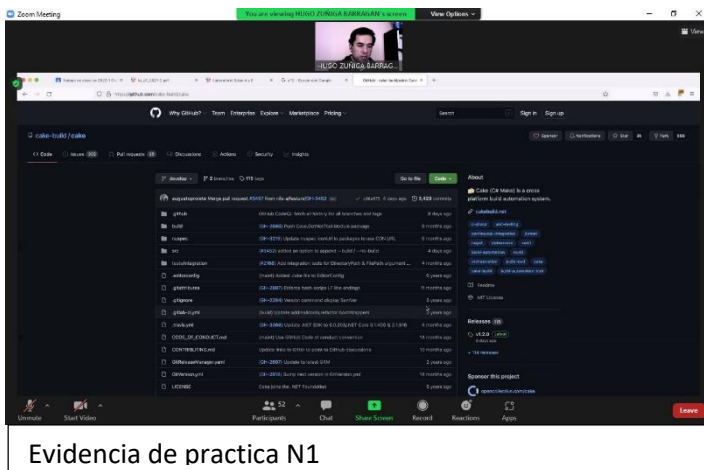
Zoom Meeting

You are viewing HUGO ZUÑIGA BARRAGAN's screen

View Options

HUGO ZUÑIGA BARRAG...

Why GitHub? Team Enterprise Explore Marketplace Pricing

Search

Sign in Sign up

cake-build / cake

Code Issues Pull requests Discussions Actions Security Insights

Sponsor Notifications Star Fork

develop Go to file Code

About

Cake (C# Make) is a cross platform build automation system.

cakebuild.net

.github
build
nuspec
src
tests/integration
.editorconfig
.gitattributes
.gitignore
.gitlab-ci.yml
.travis.yml
CODE_OF_CONDUCT.md
CONTRIBUTING.md
GitReleaseManager.yaml
GitVersion.yml
LICENSE

Readme

MIT License

Releases

v1.2.0 Latest

Sponsor this project

opencollective.com/cake

Unmute Start Video Participants Chat Share Screen Record Reactions Apps Leave

52

Evidencia de practica N1